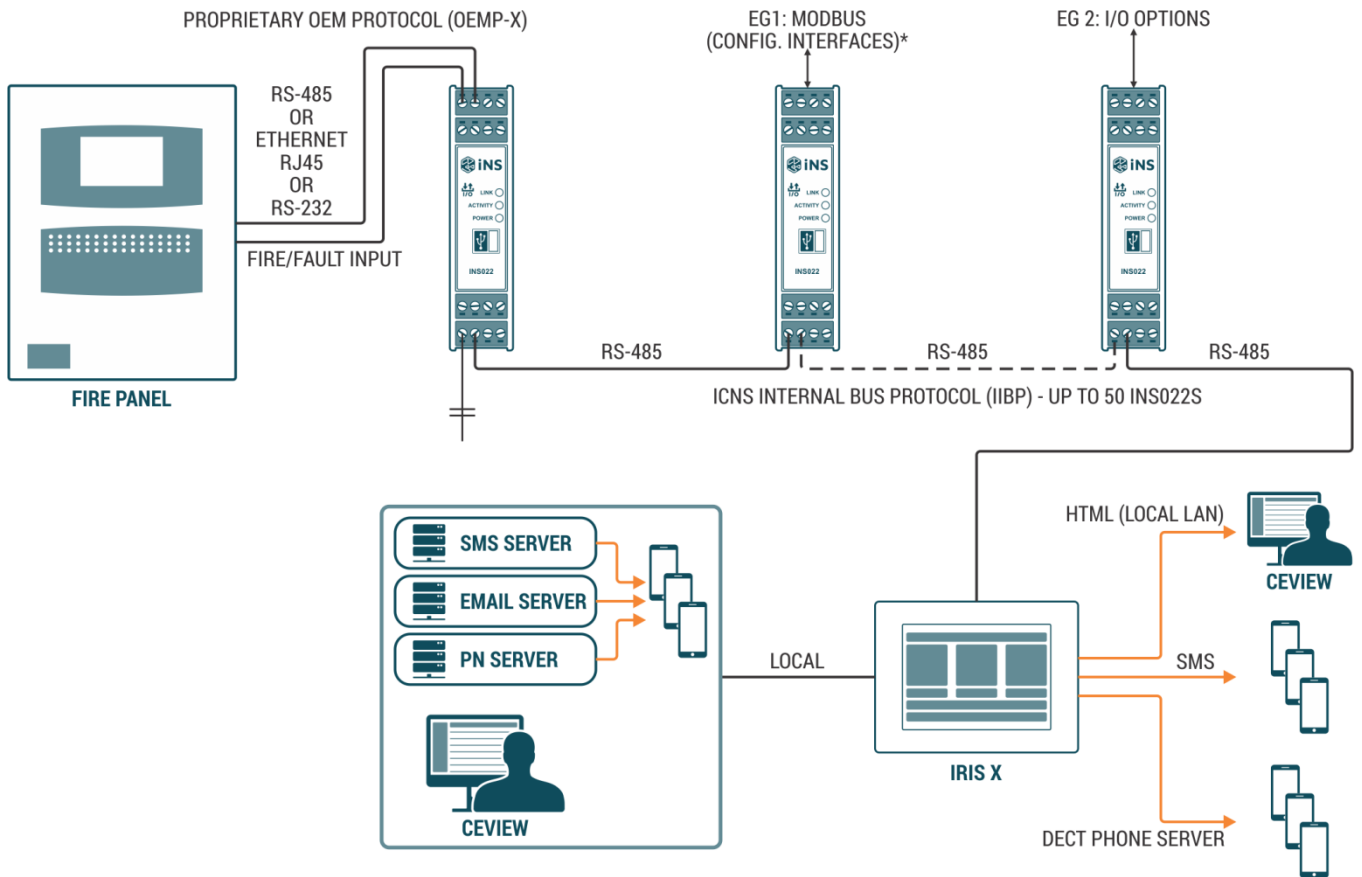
PROPRIETARY OEM PROTOCOL (OEMP-X)

EG1: MODBUS (CONFIG. INTERFACES)*

EG 2: I/O OPTIONS

RS-485
OR
ETHERNET
RJ45
OR
RS-232

FIRE/FAULT INPUT

iNS
LINK
ACTIVITY
POWER
INS022

iNS
LINK
ACTIVITY
POWER
INS022

iNS
LINK
ACTIVITY
POWER
INS022

FIRE PANEL

RS-485

RS-485

RS-485

ICNS INTERNAL BUS PROTOCOL (IIBP) - UP TO 50 INS022S

SMS SERVER

EMAIL SERVER

PN SERVER

CEVIEW

LOCAL

IRIS X

HTML (LOCAL LAN)

CEVIEW

SMS

DECT PHONE SERVER